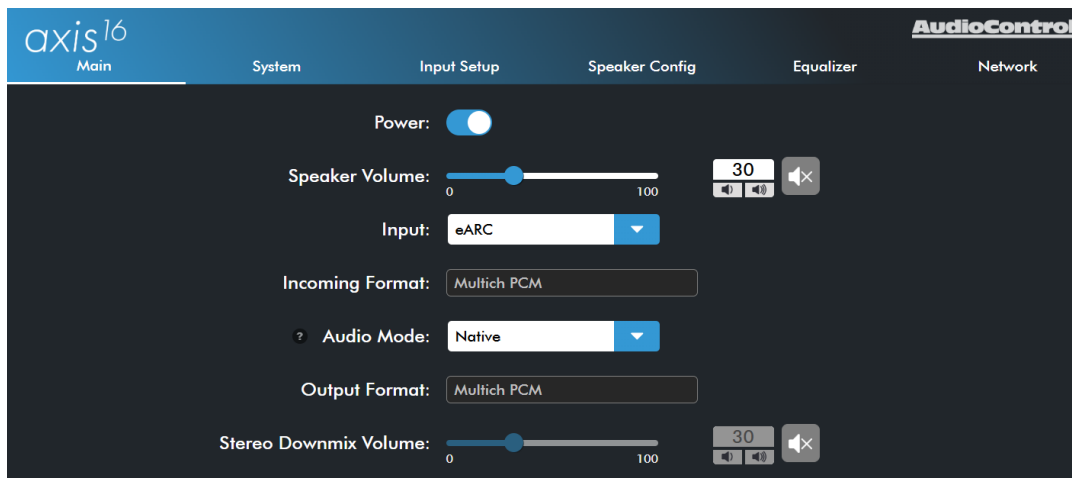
axis16

AudioControl

Main System Input Setup Speaker Config Equalizer Network

Power:

Speaker Volume: 0 100 30

Input: eARC

Incoming Format: Multich PCM

? Audio Mode: Native

Output Format: Multich PCM

Stereo Downmix Volume: 0 100 30